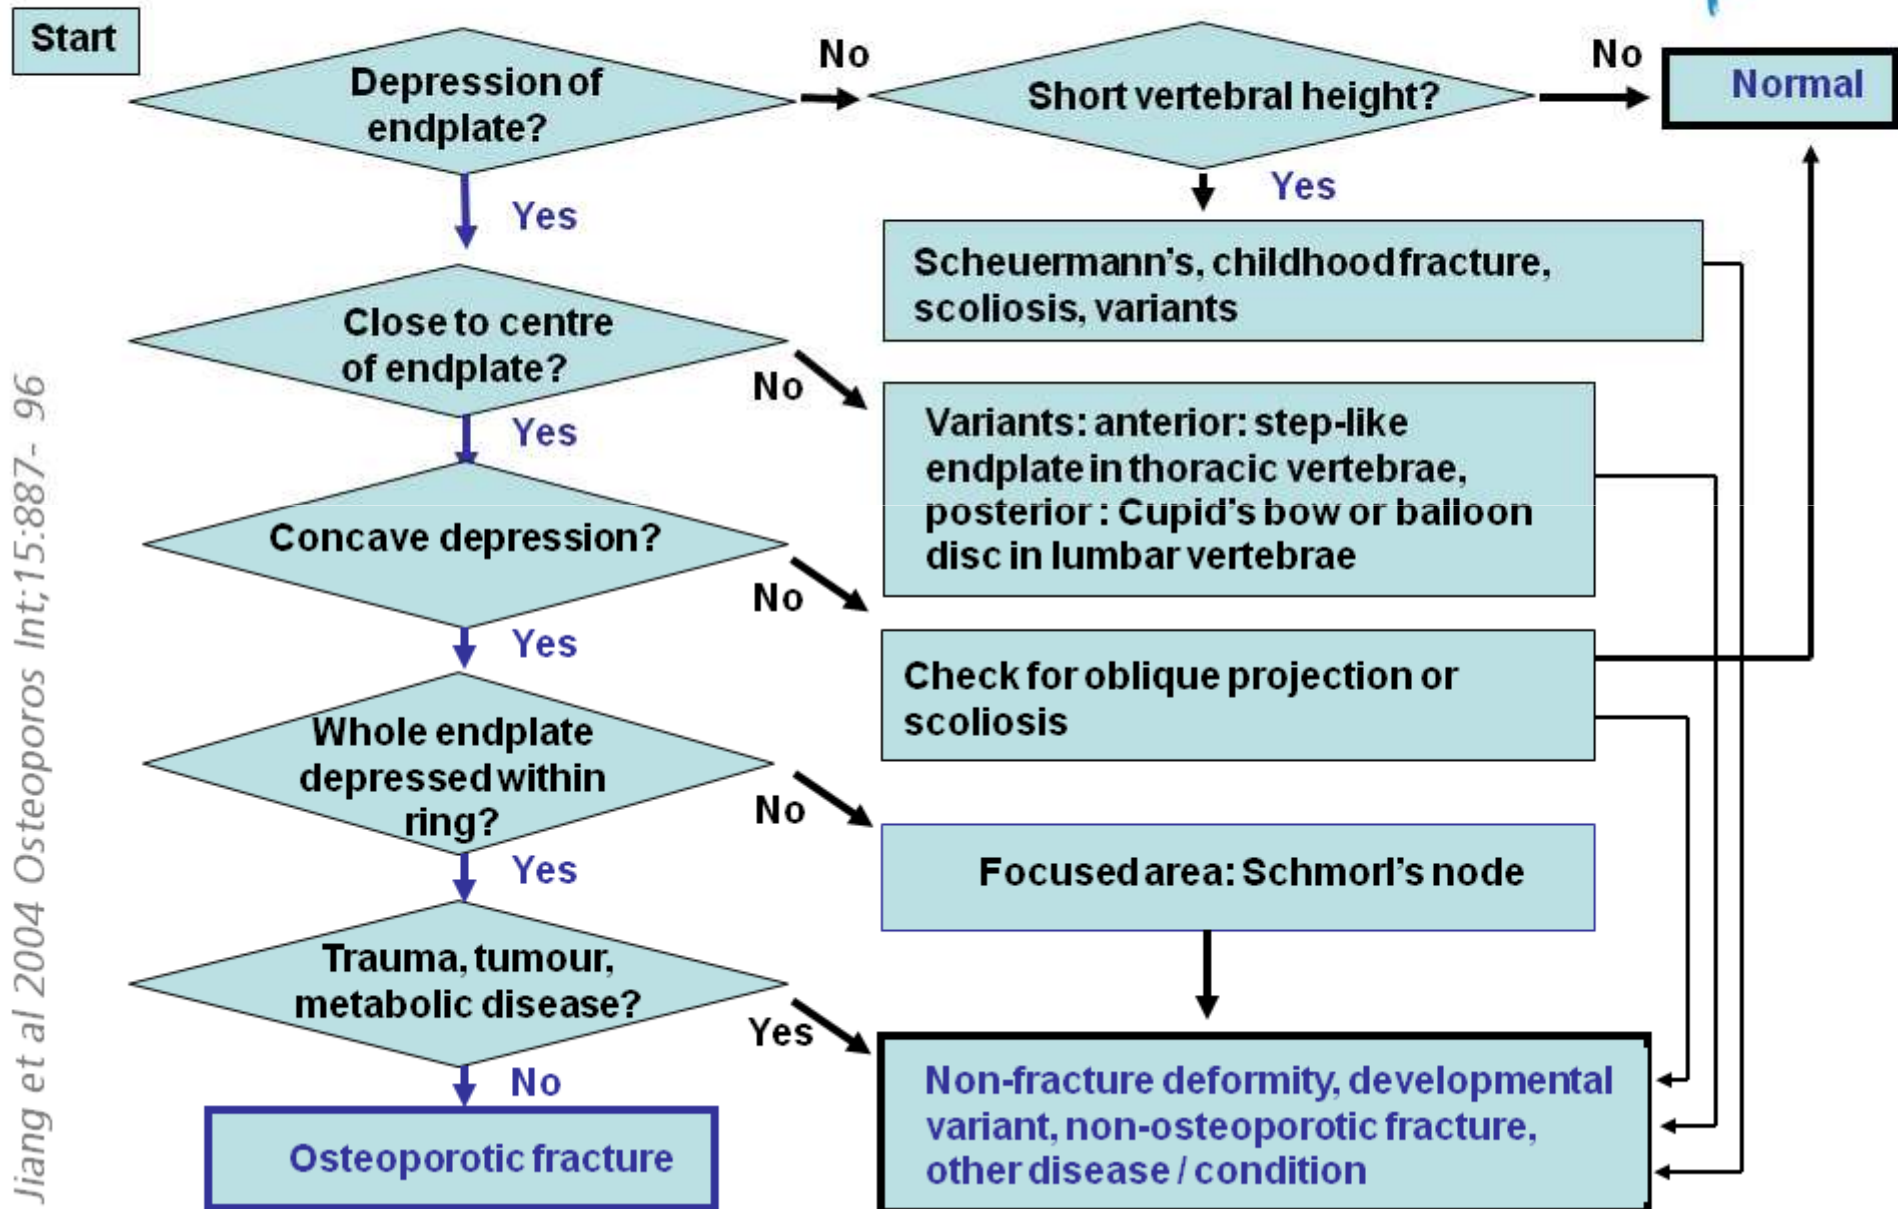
Start

Depression of endplate?

No

Short vertebral height?

No

Normal

Yes

Yes

Scheuermann's, childhood fracture, scoliosis, variants

Close to centre of endplate?

No

Variants: anterior: step-like endplate in thoracic vertebrae, posterior : Cupid's bow or balloon disc in lumbar vertebrae

Yes

Concave depression?

No

Check for oblique projection or scoliosis

Yes

Whole endplate depressed within ring?

No

Focused area: Schmorl's node

Yes

Trauma, tumour, metabolic disease?

Yes

Non-fracture deformity, developmental variant, non-osteoporotic fracture, other disease / condition

No

Osteoporotic fracture

Jiang et al 2004 Osteoporos Int;15:887- 96